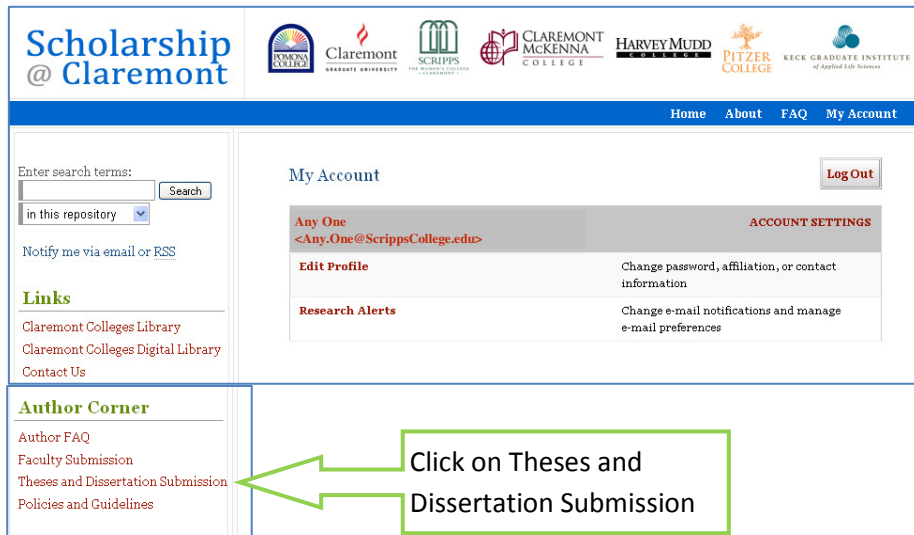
Scholarship @ Claremont

POMONA COLLEGE
Claremont GRADUATE UNIVERSITY
SCRIPPS THE WOMEN'S COLLEGE • CLAREMONT •
CLAREMONT McKENNA COLLEGE
HARVEY MUDD COLLEGE
PITZER COLLEGE
KECK GRADUATE INSTITUTE of Applied Life Sciences

Home About FAQ My Account

Enter search terms:
Search
in this repository

Notify me via email or RSS

Links
Claremont Colleges Library
Claremont Colleges Digital Library
Contact Us

Author Corner
Author FAQ
Faculty Submission
Theses and Dissertation Submission
Policies and Guidelines

My Account

Log Out

| Any One <Any.One@ScrippsCollege.edu> | ACCOUNT SETTINGS |
|---|---|
| Edit Profile | Change password, affiliation, or contact information |
| Research Alerts | Change e-mail notifications and manage e-mail preferences |

Click on Theses and Dissertation Submission